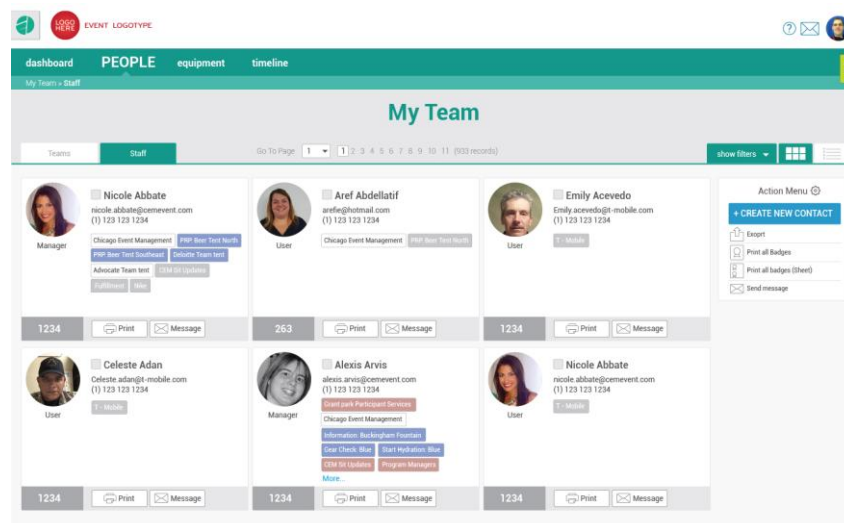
LOGO HERE EVENT LOGOTYPE

dashboard PEOPLE equipment timeline

My Team » Staff

My Team

Teams Staff

Go To Page 1 1 2 3 4 5 6 7 8 9 10 11 (933 records)

show filters

Nicole Abbate
nicole.abbate@cemevent.com
(1) 123 123 1234
Manager
Chicago Event Management
PRP Beer Tent North
PRP Beer Tent Southeast
Deloitte Team tent
Advocate Team tent
CEM 5lt Updates
Fulfillment
Nike
1234 Print Message

Aref Abdellatif
arefie@hotmail.com
(1) 123 123 1234
User
Chicago Event Management
PRP Beer Tent North
263 Print Message

Emily Acevedo
Emily.acevedo@t-mobile.com
(1) 123 123 1234
User
T - Mobile
1234 Print Message

Action Menu
+ CREATE NEW CONTACT
Exoprt
Print all Badges
Print all badges (Sheet)
Send message

Celeste Adan
Celeste.adan@t-mobile.com
(1) 123 123 1234
User
T - Mobile
1234 Print Message

Alexis Arvis
alexis.arvis@cemevent.com
(1) 123 123 1234
Manager
Grant park Participant Services
Chicago Event Management
Information: Buckingham Fountain
Gear Check: Blue
Start Hydration: Blue
CEM 5lt Updates
Program Managers
More...
1234 Print Message

Nicole Abbate
nicole.abbate@cemevent.com
(1) 123 123 1234
User
T - Mobile
1234 Print Message